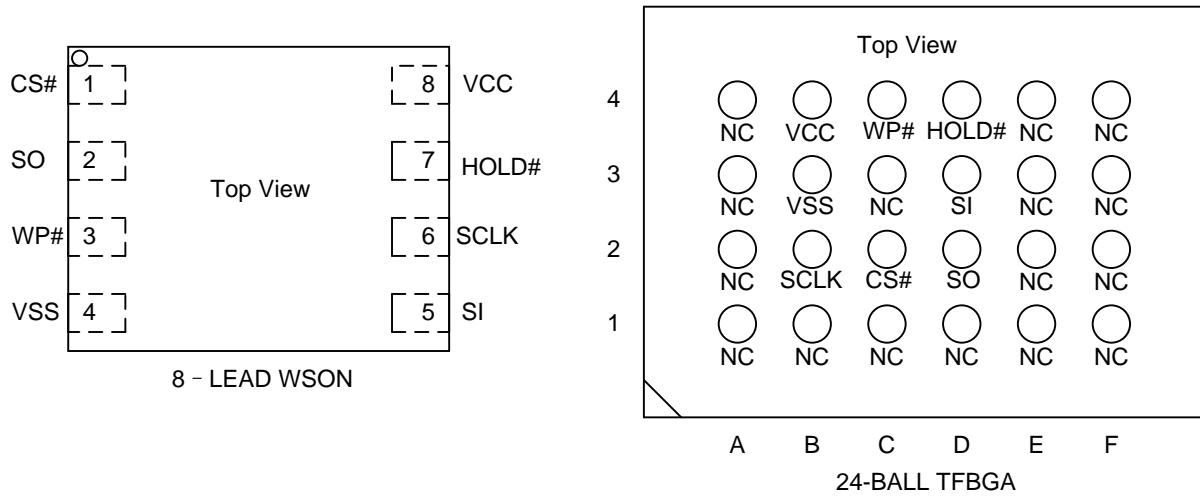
CS# 1
SO 2
WP# 3
VSS 4
8 VCC
7 HOLD#
6 SCLK
5 SI
Top View
8 - LEAD WSON

Top View

| | A | B | C | D | E | F |
|---|---|---|---|---|---|---|
| 4 | NC | VCC | WP# | HOLD# | NC | NC |
| 3 | NC | VSS | NC | SI | NC | NC |
| 2 | NC | SCLK | CS# | SO | NC | NC |
| 1 | NC | NC | NC | NC | NC | NC |

24-BALL TFBGA